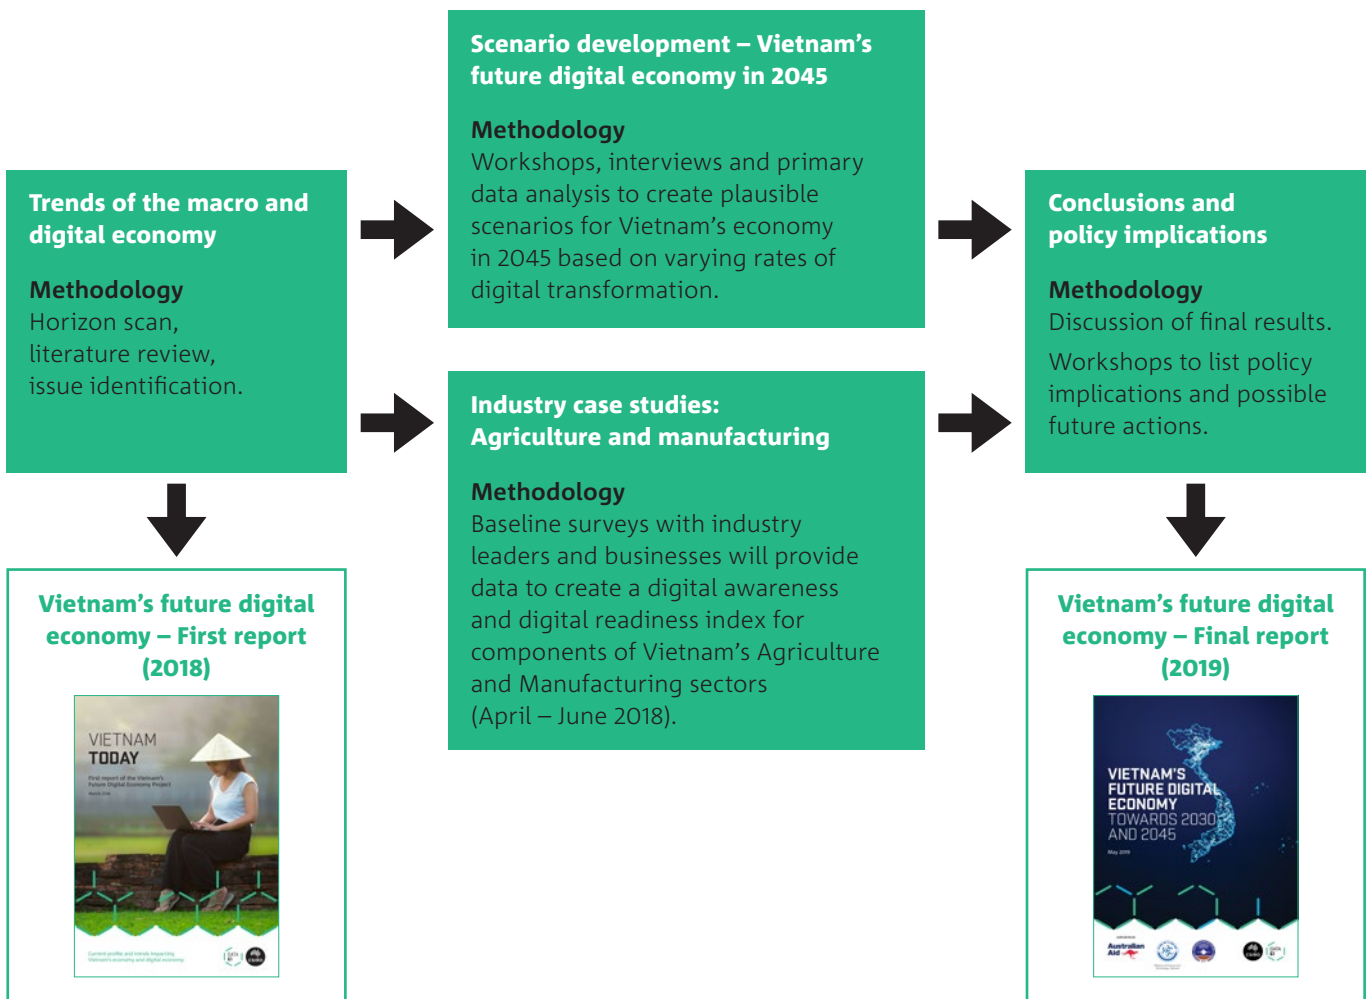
Trends of the macro and digital economy

Methodology
Horizon scan, literature review, issue identification.

Scenario development – Vietnam's future digital economy in 2045

Methodology
Workshops, interviews and primary data analysis to create plausible scenarios for Vietnam's economy in 2045 based on varying rates of digital transformation.

Industry case studies: Agriculture and manufacturing

Methodology
Baseline surveys with industry leaders and businesses will provide data to create a digital awareness and digital readiness index for components of Vietnam's Agriculture and Manufacturing sectors (April – June 2018).

Conclusions and policy implications

Methodology
Discussion of final results.

Workshops to list policy implications and possible future actions.

Vietnam's future digital economy – First report (2018)

VIETNAM TODAY

First report of the Vietnam's Future Digital Economy Project

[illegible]

Vietnam's future digital economy – Final report (2019)

VIETNAM'S FUTURE DIGITAL ECONOMY TOWARDS 2030 AND 2045

May 2019

Australian Aid